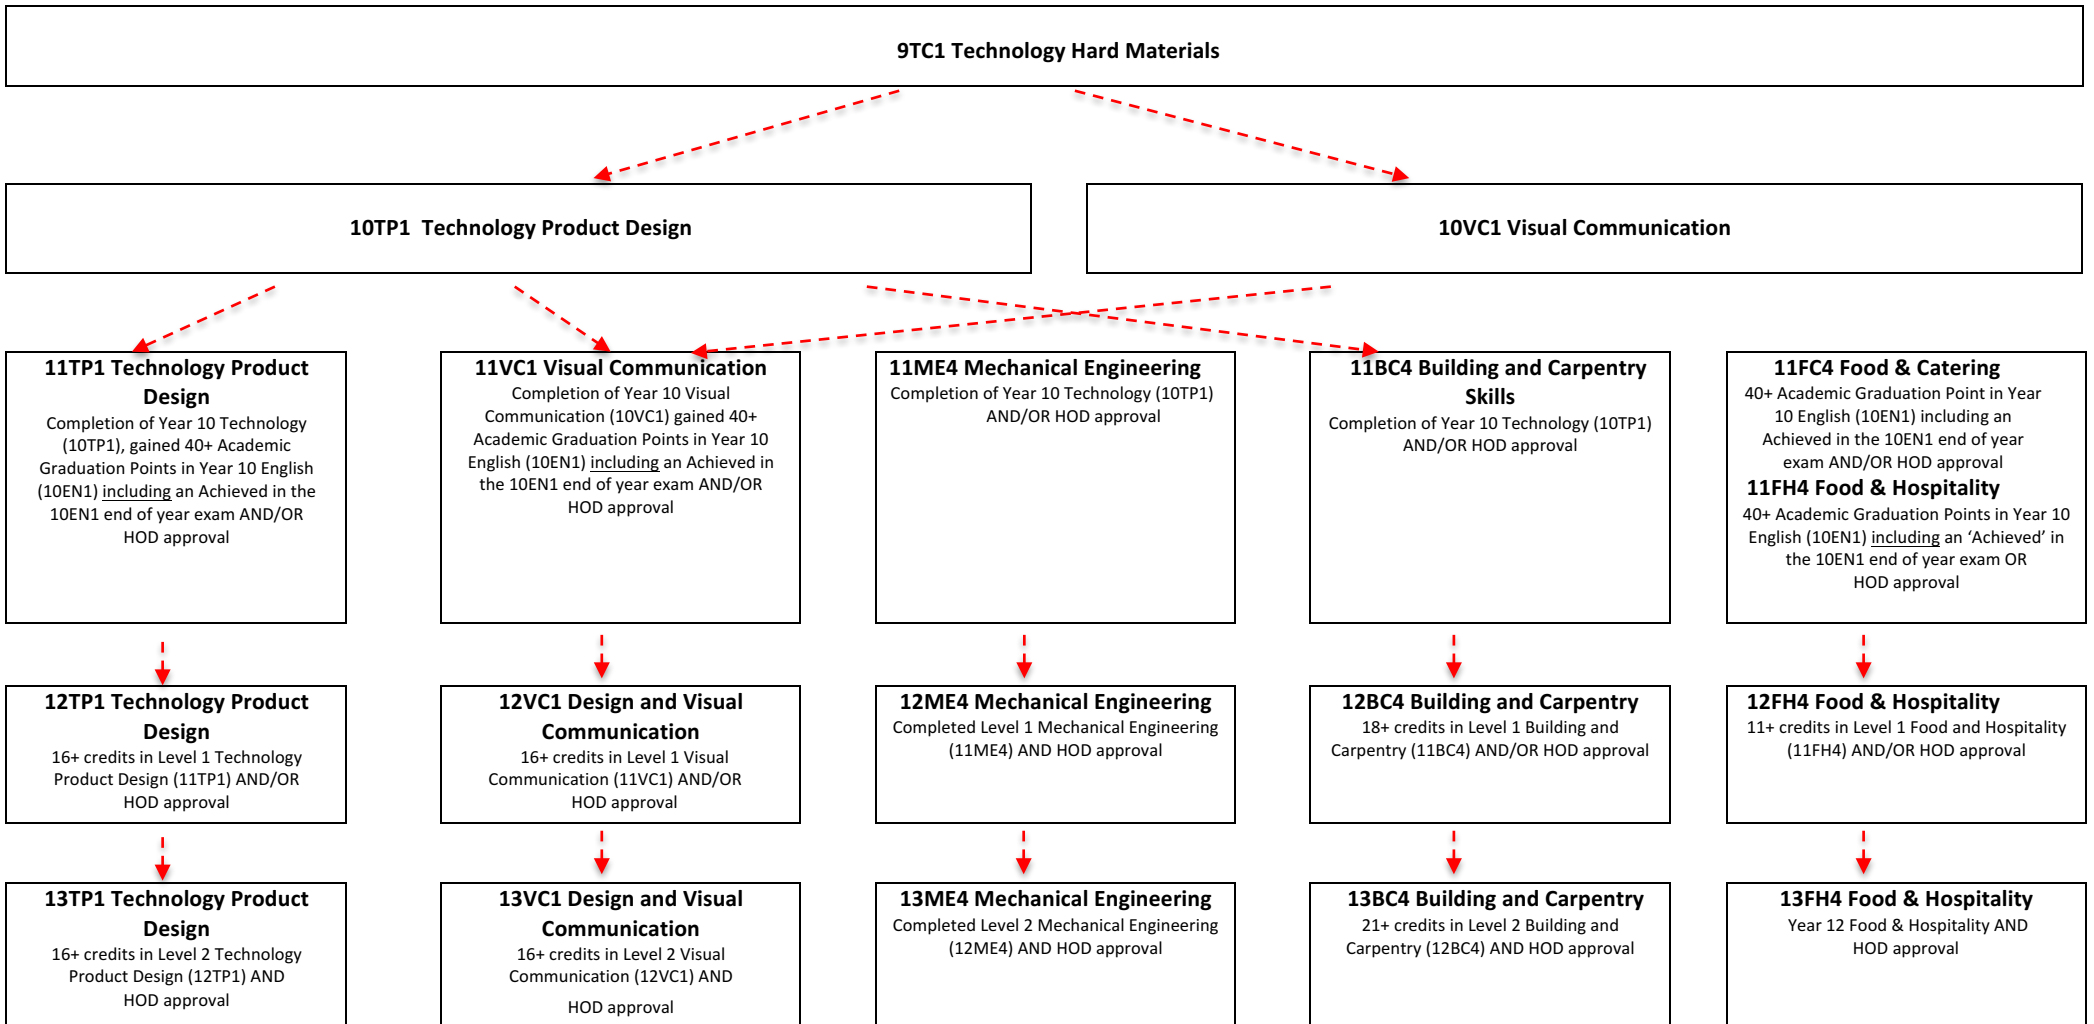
9TC1 Technology Hard Materials

10TP1 Technology Product Design

10VC1 Visual Communication

11TP1 Technology Product Design
Completion of Year 10 Technology (10TP1), gained 40+ Academic Graduation Points in Year 10 English (10EN1) including an Achieved in the 10EN1 end of year exam AND/OR HOD approval

11VC1 Visual Communication
Completion of Year 10 Visual Communication (10VC1) gained 40+ Academic Graduation Points in Year 10 English (10EN1) including an Achieved in the 10EN1 end of year exam AND/OR HOD approval

11ME4 Mechanical Engineering
Completion of Year 10 Technology (10TP1) AND/OR HOD approval

11BC4 Building and Carpentry Skills
Completion of Year 10 Technology (10TP1) AND/OR HOD approval

11FC4 Food & Catering
40+ Academic Graduation Point in Year 10 English (10EN1) including an Achieved in the 10EN1 end of year exam AND/OR HOD approval

11FH4 Food & Hospitality
40+ Academic Graduation Points in Year 10 English (10EN1) including an 'Achieved' in the 10EN1 end of year exam OR HOD approval

12TP1 Technology Product Design
16+ credits in Level 1 Technology Product Design (11TP1) AND/OR HOD approval

12VC1 Design and Visual Communication
16+ credits in Level 1 Visual Communication (11VC1) AND/OR HOD approval

12ME4 Mechanical Engineering
Completed Level 1 Mechanical Engineering (11ME4) AND HOD approval

12BC4 Building and Carpentry
18+ credits in Level 1 Building and Carpentry (11BC4) AND/OR HOD approval

12FH4 Food & Hospitality
11+ credits in Level 1 Food and Hospitality (11FH4) AND/OR HOD approval

13TP1 Technology Product Design
16+ credits in Level 2 Technology Product Design (12TP1) AND HOD approval

13VC1 Design and Visual Communication
16+ credits in Level 2 Visual Communication (12VC1) AND HOD approval

13ME4 Mechanical Engineering
Completed Level 2 Mechanical Engineering (12ME4) AND HOD approval

13BC4 Building and Carpentry
21+ credits in Level 2 Building and Carpentry (12BC4) AND HOD approval

13FH4 Food & Hospitality
Year 12 Food & Hospitality AND HOD approval